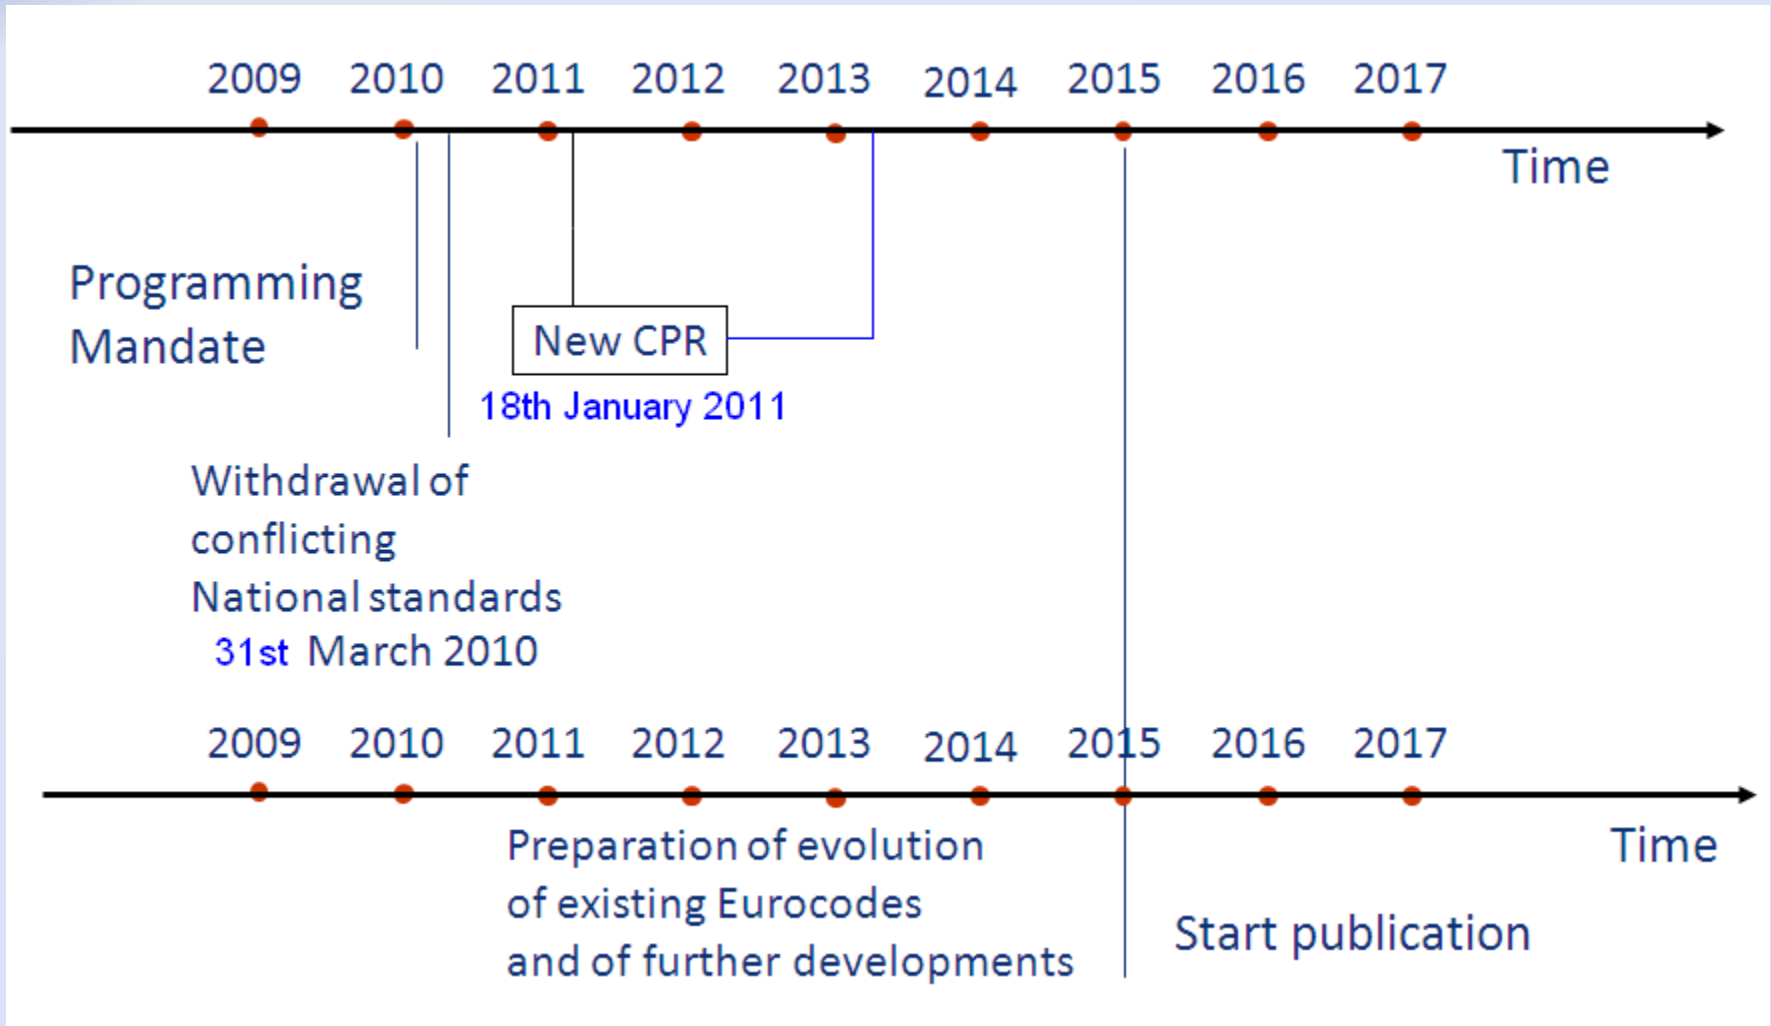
2009 2010 2011 2012 2013 2014 2015 2016 2017

Time

Programming Mandate

New CPR

18th January 2011

Withdrawal of conflicting National standards
31st March 2010

2009 2010 2011 2012 2013 2014 2015 2016 2017

Time

Preparation of evolution of existing Eurocodes and of further developments

Start publication